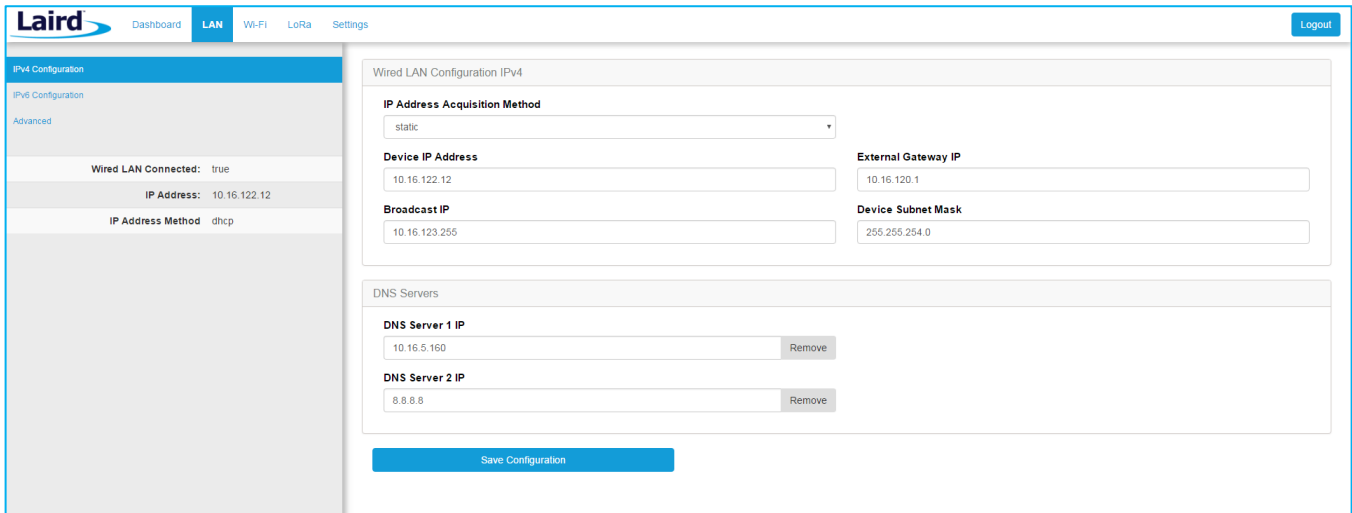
Laird

Dashboard LAN Wi-Fi LoRa Settings

Logout

IPv4 Configuration

IPv6 Configuration

Advanced

| | |
|---|---|
| Wired LAN Connected: | true |
| IP Address: | 10.16.122.12 |
| IP Address Method | dhcp |

Wired LAN Configuration IPv4

IP Address Acquisition Method

static

Device IP Address

10.16.122.12

External Gateway IP

10.16.120.1

Broadcast IP

10.16.123.255

Device Subnet Mask

255.255.254.0

DNS Servers

DNS Server 1 IP

10.16.5.160

Remove

DNS Server 2 IP

8.8.8.8

Remove

Save Configuration